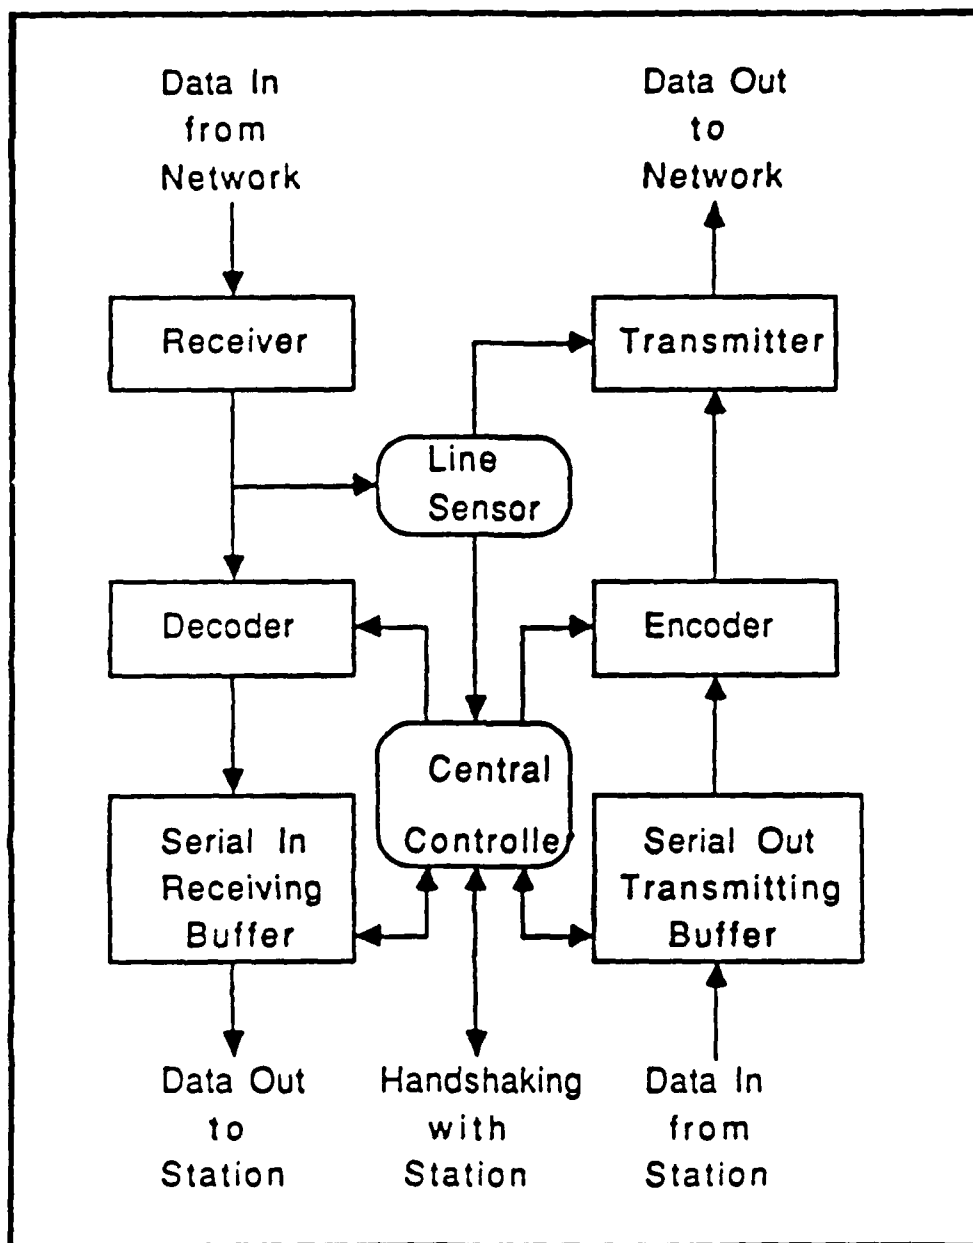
Data In from Network

Data Out to Network

Receiver

Transmitter

Line Sensor

Decoder

Encoder

Central Controlle

Serial In Receiving Buffer

Serial Out Transmitting Buffer

Data Out to Station

Handshaking with Station

Data In from Station